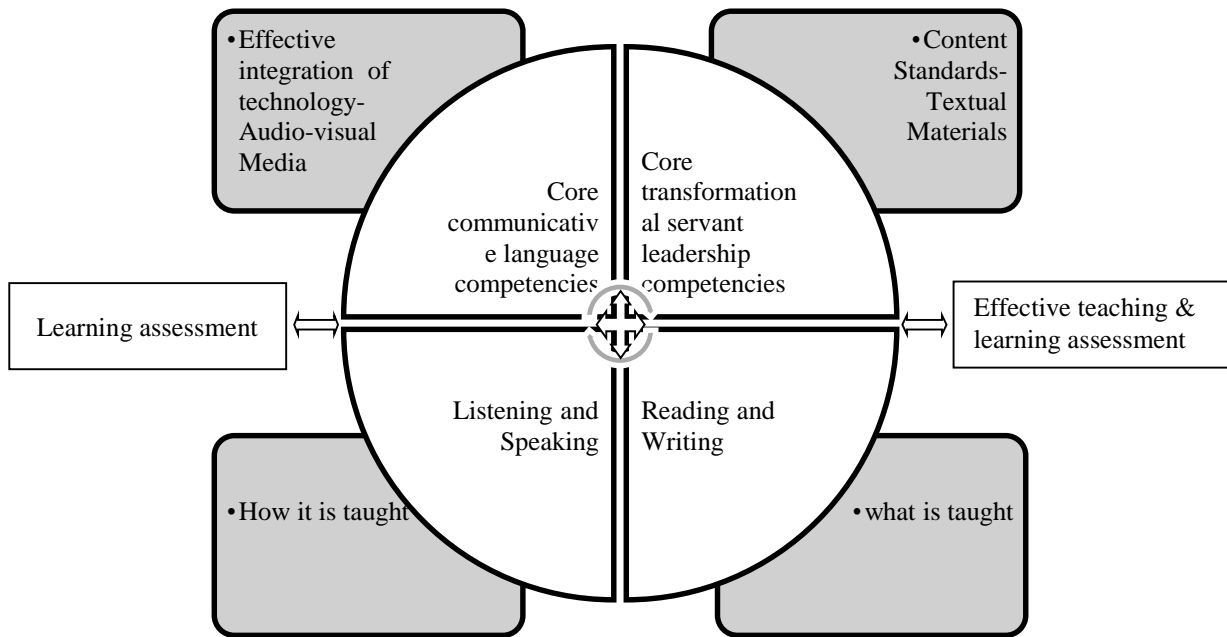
•Effective integration of technology-Audio-visual Media

•Content Standards-Textual Materials

Core communicative language competencies

Core transformational servant leadership competencies

Learning assessment

Effective teaching & learning assessment

Listening and Speaking

Reading and Writing

•How it is taught

•what is taught